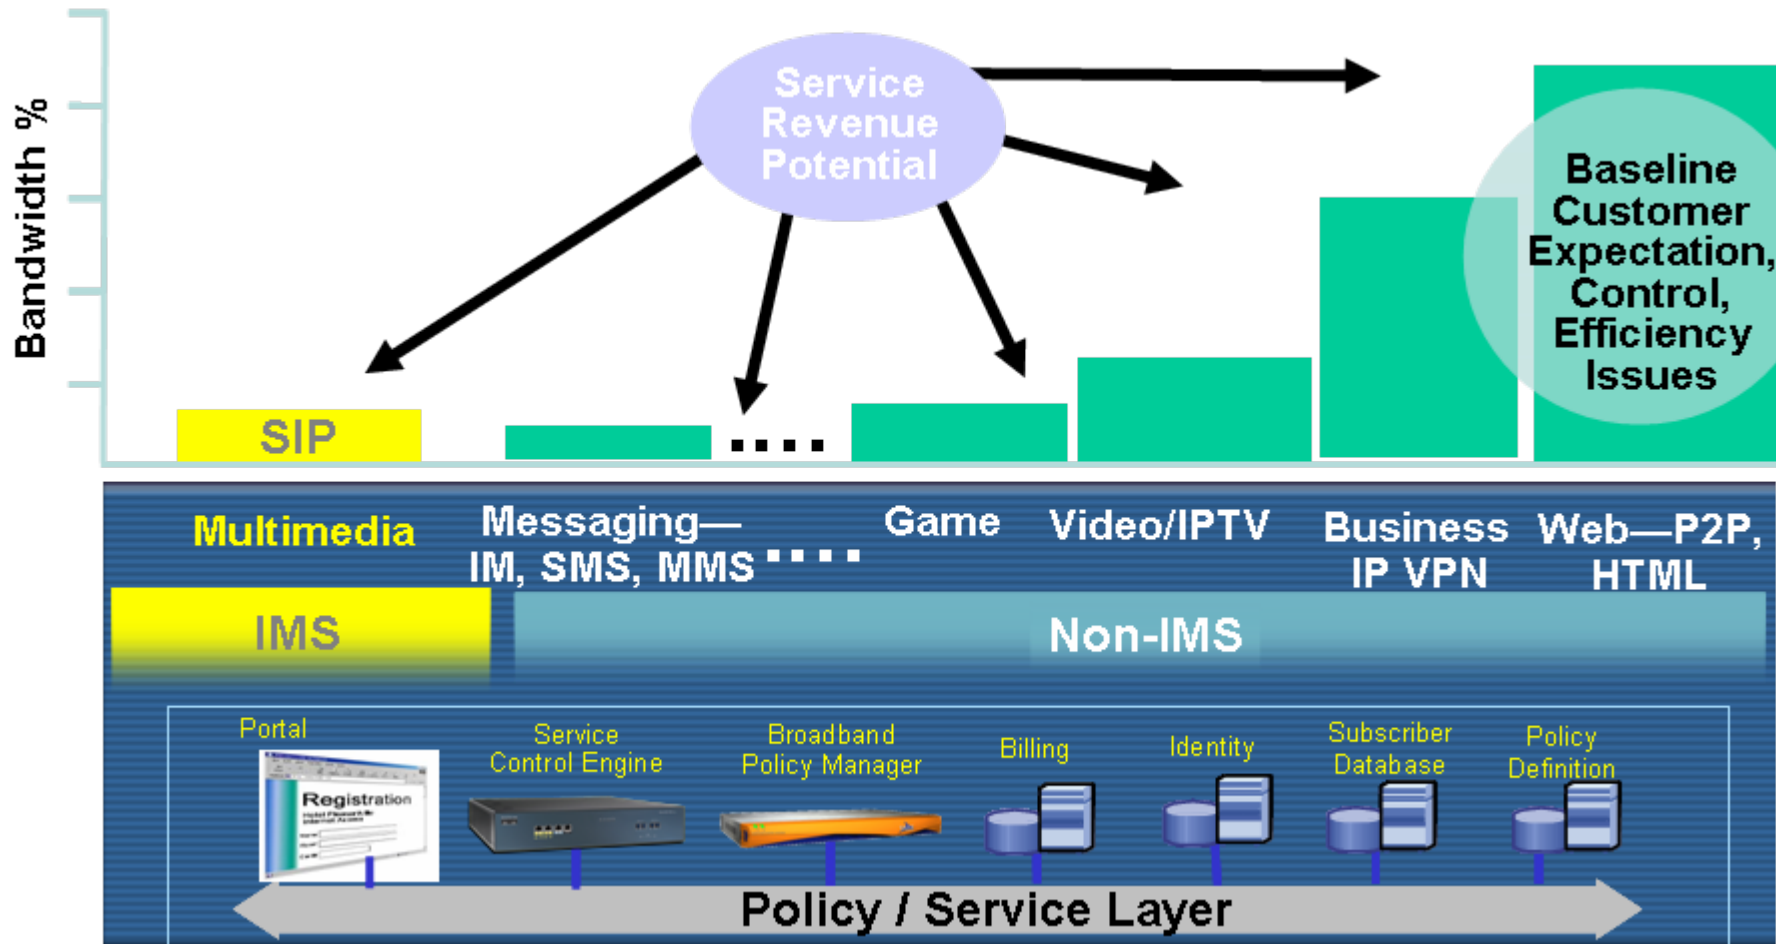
Bandwidth %

Service Revenue Potential

Baseline Customer Expectation, Control, Efficiency Issues

SIP

....

Multimedia

Messaging—IM, SMS, MMS ....

Game

Video/IPTV

Business IP VPN

Web—P2P, HTML

IMS

Non-IMS

Portal

Registration

Service Control Engine

Broadband Policy Manager

Billing

Identity

Subscriber Database

Policy Definition

Policy / Service Layer